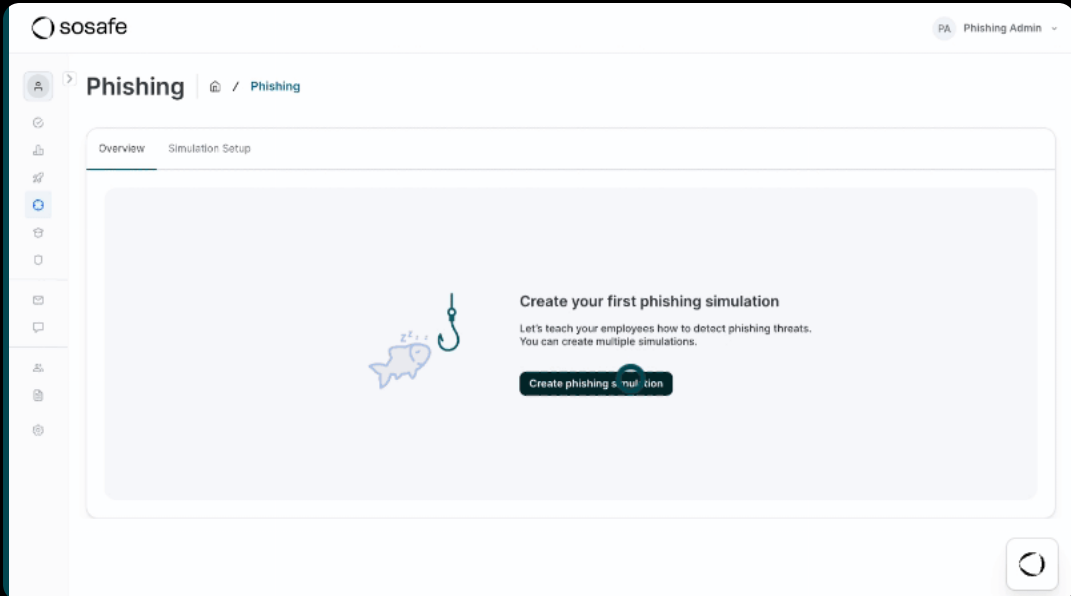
sosafe

PA Phishing Admin

Phishing / Phishing

Overview Simulation Setup

z z z

Create your first phishing simulation

Let's teach your employees how to detect phishing threats. You can create multiple simulations.

Create phishing simulation